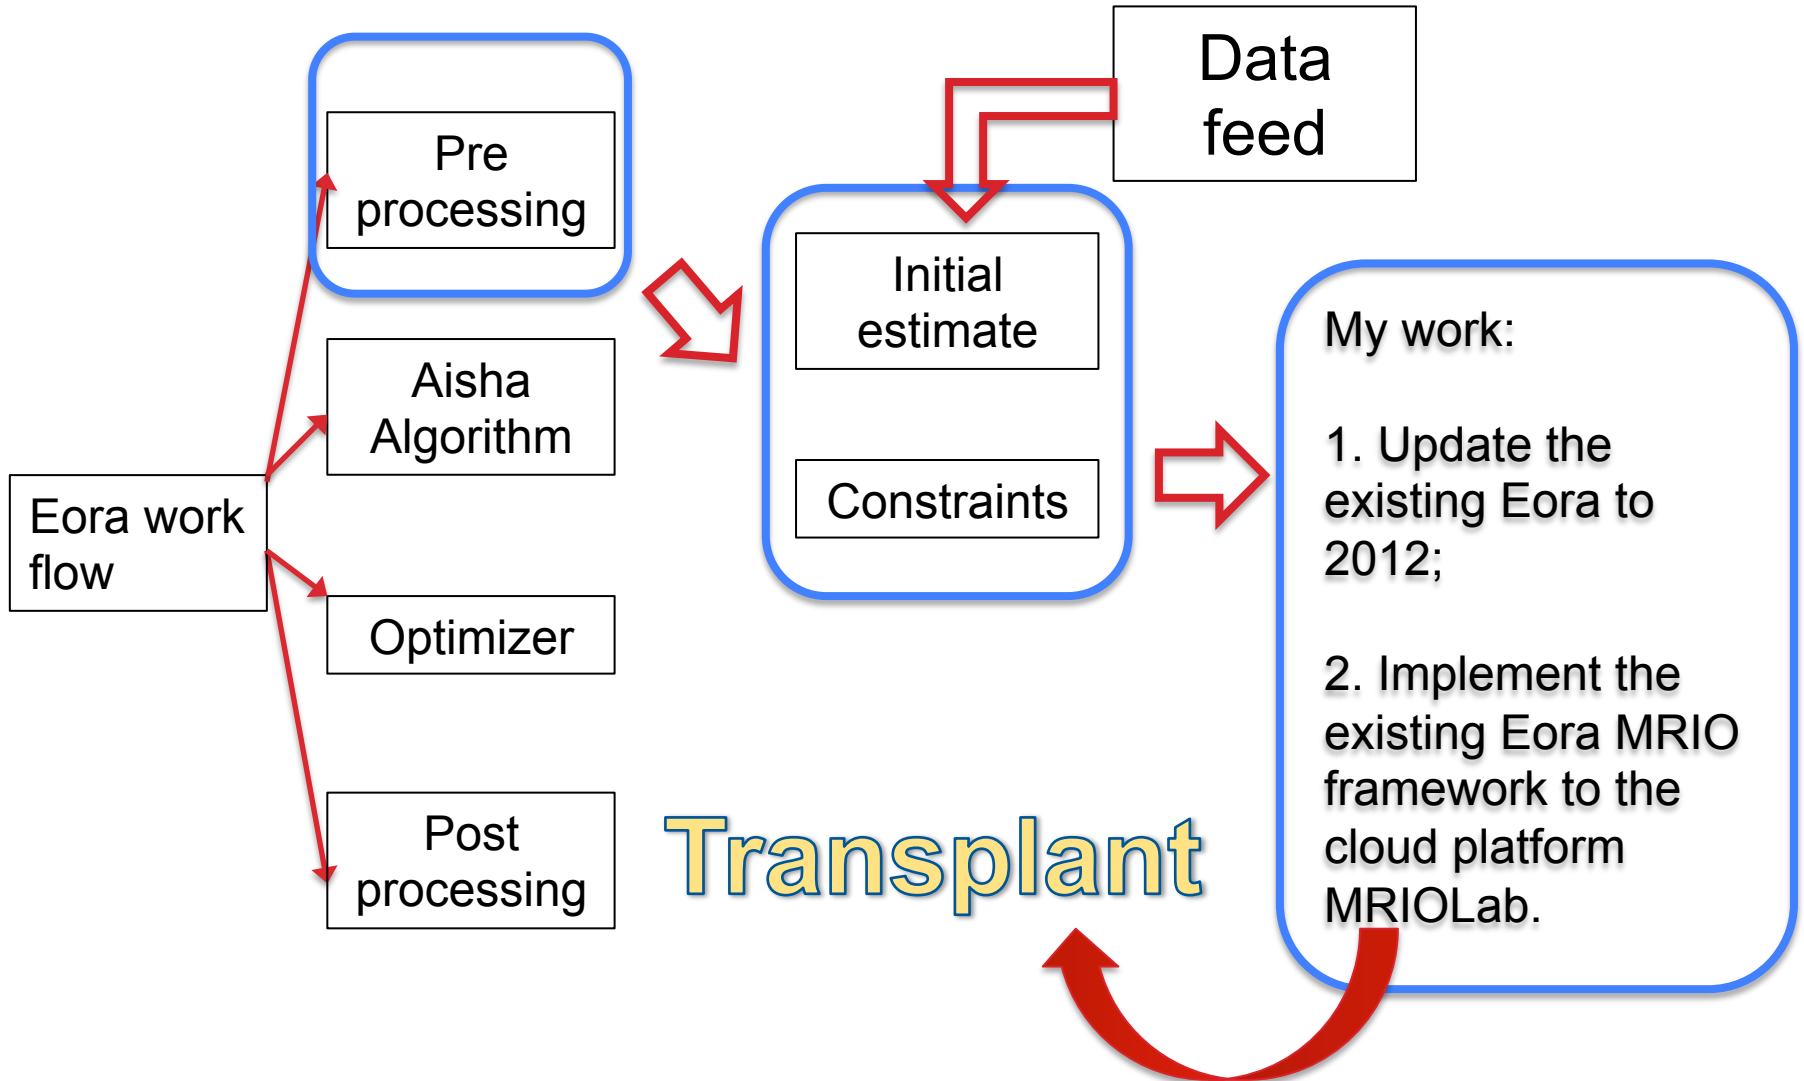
Eora work flow

Pre processing

Aisha Algorithm

Optimizer

Post processing

Data feed

Initial estimate

Constraints

My work:

1. Update the existing Eora to 2012;

2. Implement the existing Eora MRIO framework to the cloud platform MRIOLab.

Transplant